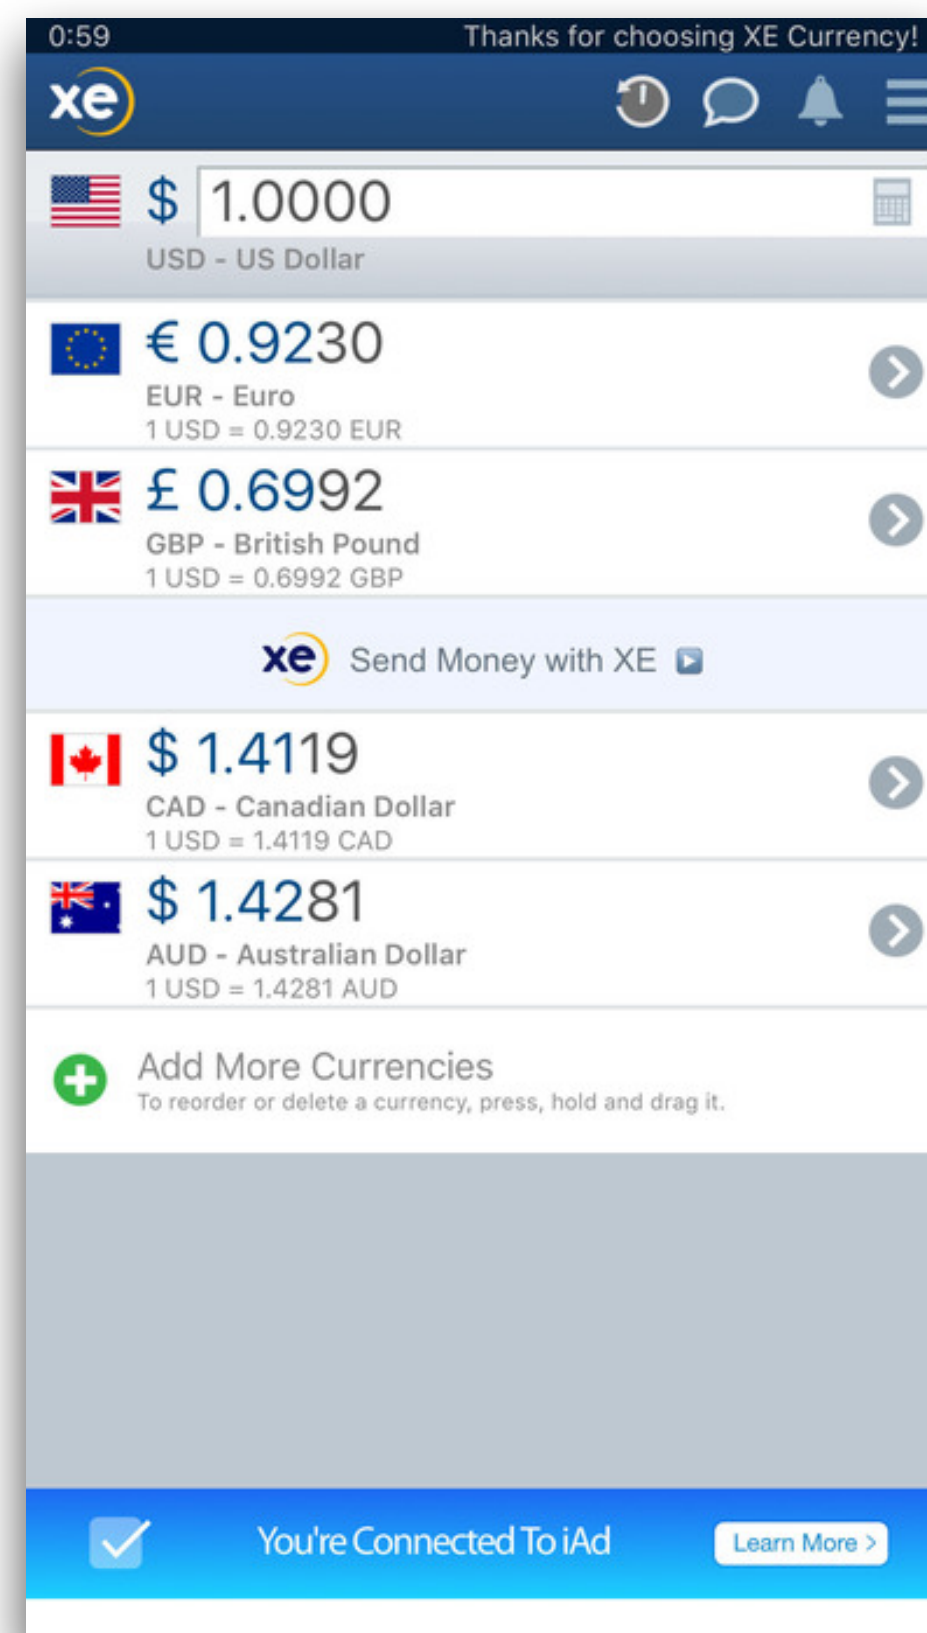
0:59 Thanks for choosing XE Currency!

xe

$ 1.0000
USD - US Dollar

€ 0.9230
EUR - Euro
1 USD = 0.9230 EUR

£ 0.6992
GBP - British Pound
1 USD = 0.6992 GBP

xe Send Money with XE

$ 1.4119
CAD - Canadian Dollar
1 USD = 1.4119 CAD

$ 1.4281
AUD - Australian Dollar
1 USD = 1.4281 AUD

Add More Currencies
To reorder or delete a currency, press, hold and drag it.

You're Connected To iAd
Learn More >